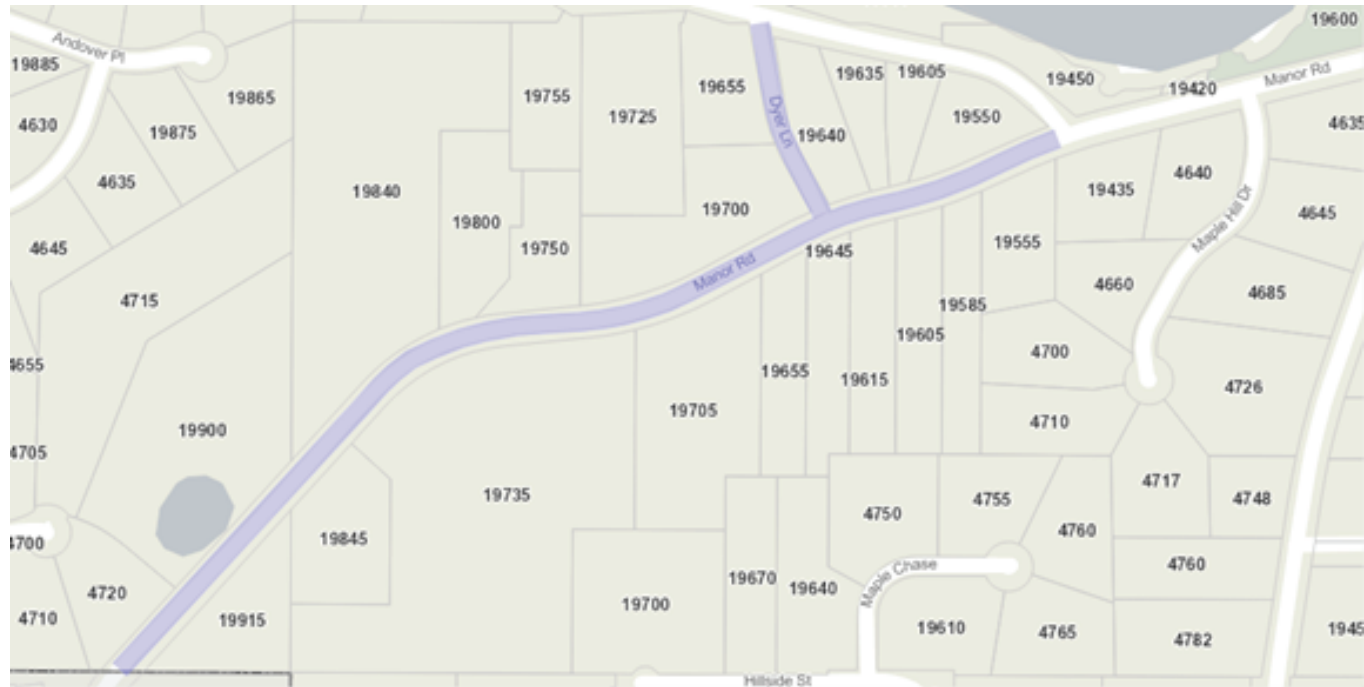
Andover Pl
19885
19865
4630
19875
4635
4645
4715
4655
19900
4705
4700
4720
4710
19915
19840
19800
19750
19755
19725
19655
Dyer Ln
19640
19635
19605
19550
19450
19420
Manor Rd
19600
4635
19700
Manor Rd
19645
19435
4640
Maple Hill Dr
4645
19555
4660
4685
19585
19605
4700
4726
19655
19615
19705
4710
19735
19845
4717
4748
4750
4755
4760
4760
19670
19640
Maple Chase
19700
19610
4765
4782
1945
Hillside St